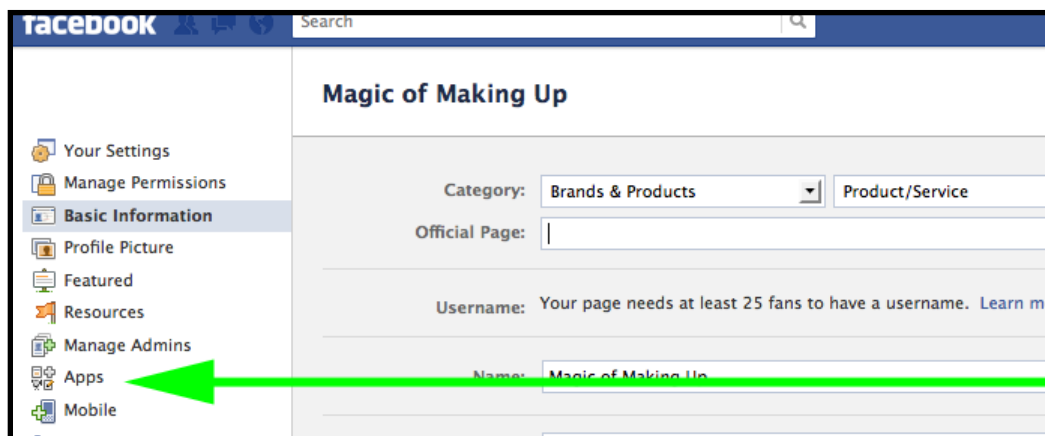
facebook

Search

Magic of Making Up

Your Settings
Manage Permissions
Basic Information
Profile Picture
Featured
Resources
Manage Admins
Apps
Mobile

Category: Brands & Products Product/Service
Official Page:

Username: Your page needs at least 25 fans to have a username. Learn m

Name: Magic of Making Up